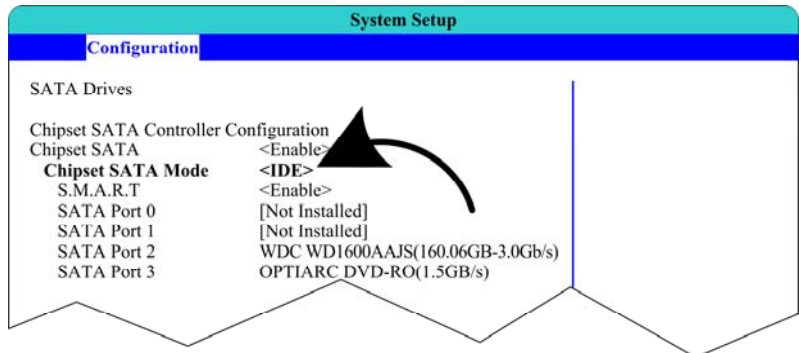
System Setup

Configuration

SATA Drives

Chipset SATA Controller Configuration

| | |
|---|---|
| Chipset SATA | <Enable> |
| **Chipset SATA Mode** | **<IDE>** |
| S.M.A.R.T | <Enable> |
| SATA Port 0 | [Not Installed] |
| SATA Port 1 | [Not Installed] |
| SATA Port 2 | WDC WD1600AAJS(160.06GB-3.0Gb/s) |
| SATA Port 3 | OPTIARC DVD-RO(1.5GB/s) |